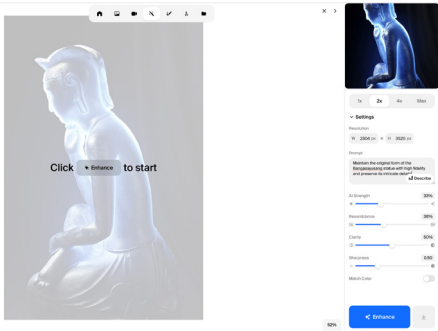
Click Enhance to start

52%

1x 2x 4x Max

Settings

Resolution

W 2904 px H 3520 px

Prompt

Maintain the original form of the Bianpalasuoyang statue with high fidelity and preserve its intricate details

Describe

AI Strength 33%

Resemblance 38%

Clarity 50%

Sharpness 0.50

Match Color

Enhance